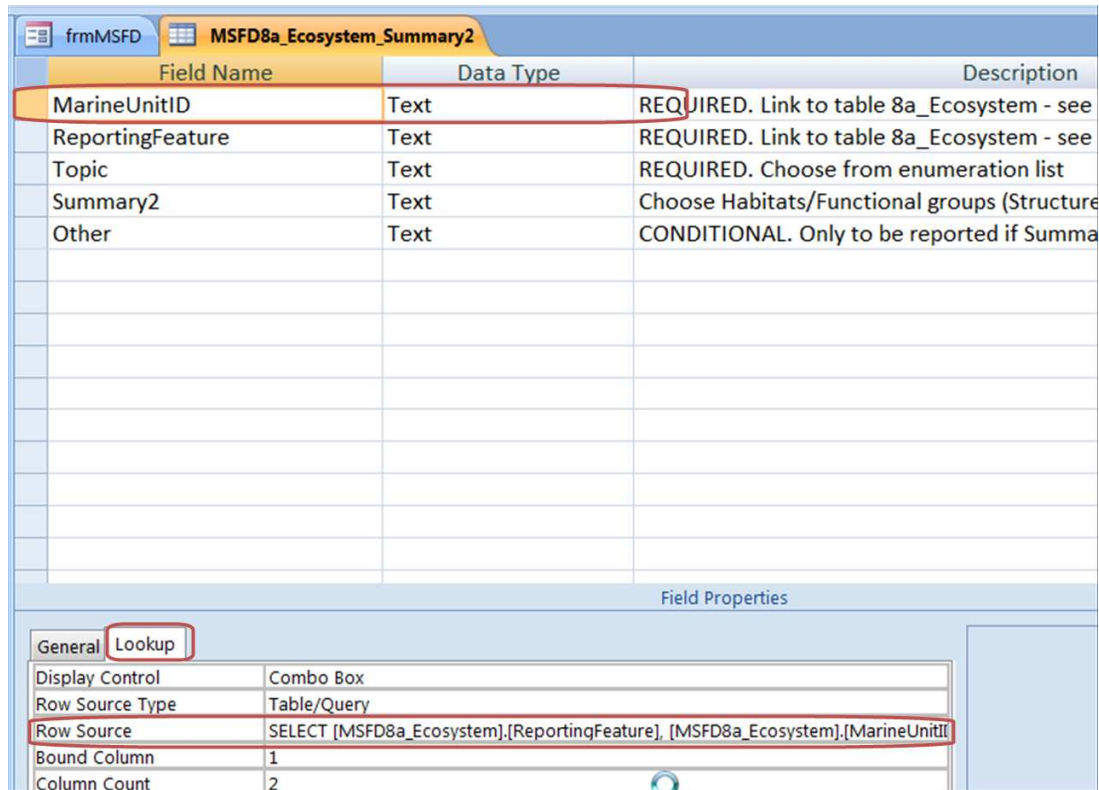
frmMSFD | MSFD8a_Ecosystem_Summary2

| Field Name | Data Type | Description |
|---|---|---|
| MarineUnitID | Text | REQUIRED. Link to table 8a_Ecosystem - see |
| ReportingFeature | Text | REQUIRED. Link to table 8a_Ecosystem - see |
| Topic | Text | REQUIRED. Choose from enumeration list |
| Summary2 | Text | Choose Habitats/Functional groups (Structure |
| Other | Text | CONDITIONAL. Only to be reported if Summa |

Field Properties

General | Lookup

| | |
|---|---|
| Display Control | Combo Box |
| Row Source Type | Table/Query |
| Row Source | SELECT [MSFD8a_Ecosystem].[ReportingFeature], [MSFD8a_Ecosystem].[MarineUnitI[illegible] |
| Bound Column | 1 |
| Column Count | 2 |